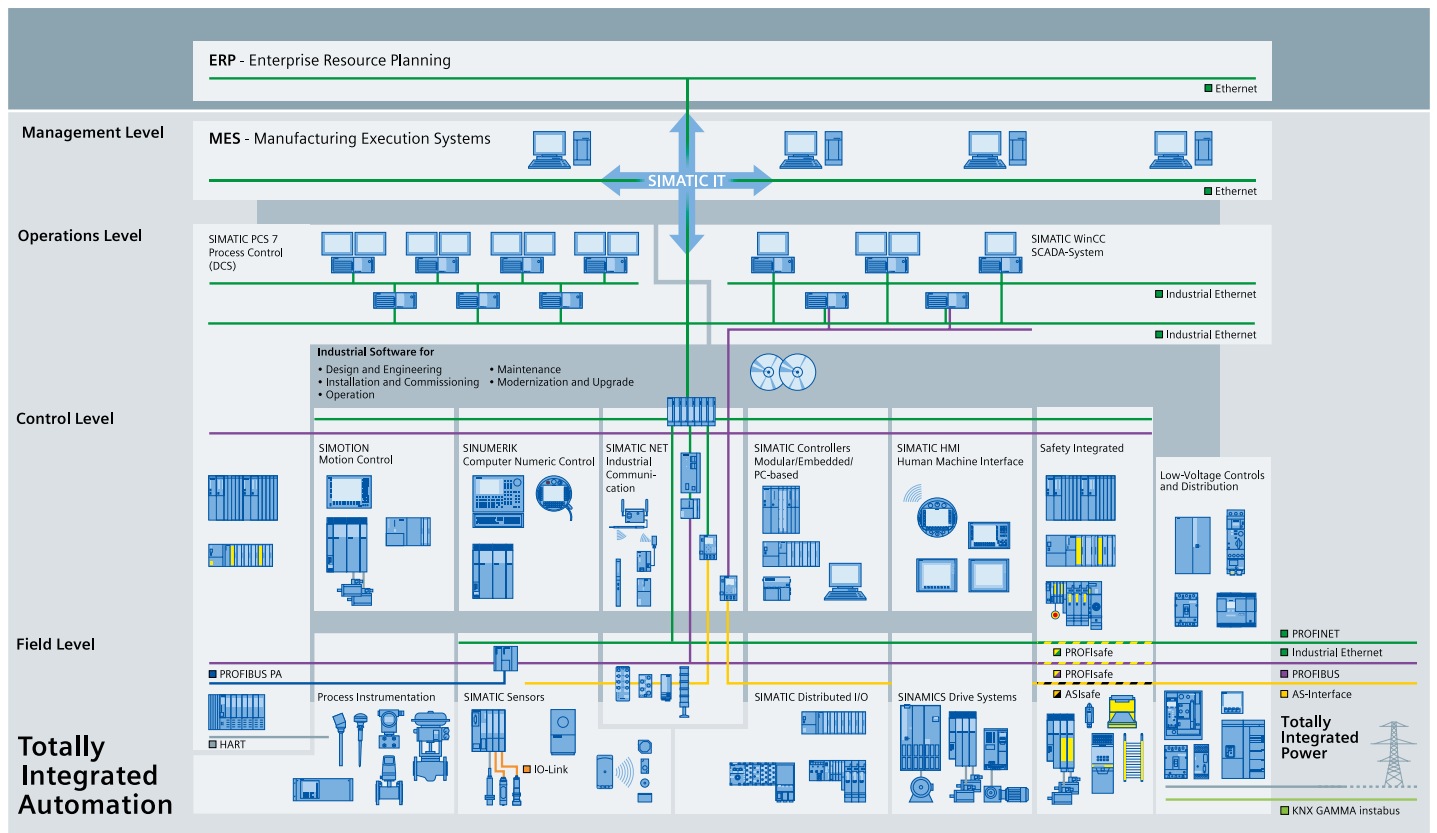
ERP - Enterprise Resource Planning

Ethernet

Management Level

MES - Manufacturing Execution Systems

SIMATIC IT

Ethernet

Operations Level

SIMATIC PCS 7 Process Control (DCS)

SIMATIC WinCC SCADA-System

Industrial Ethernet

Industrial Ethernet

Industrial Software for
• Design and Engineering
• Installation and Commissioning
• Operation
• Maintenance
• Modernization and Upgrade

Control Level

SIMOTION Motion Control

SINUMERIK Computer Numeric Control

SIMATIC NET Industrial Communication

SIMATIC Controllers Modular/Embedded/ PC-based

SIMATIC HMI Human Machine Interface

Safety Integrated

Low-Voltage Controls and Distribution

Field Level

PROFINET

Industrial Ethernet

PROFIBUS

AS-Interface

PROFIsafe

PROFIsafe

ASIsafe

PROFIBUS PA

Process Instrumentation

SIMATIC Sensors

SIMATIC Distributed I/O

SINAMICS Drive Systems

HART

IO-Link

Totally Integrated Automation

Totally Integrated Power

KNX GAMMA instabus